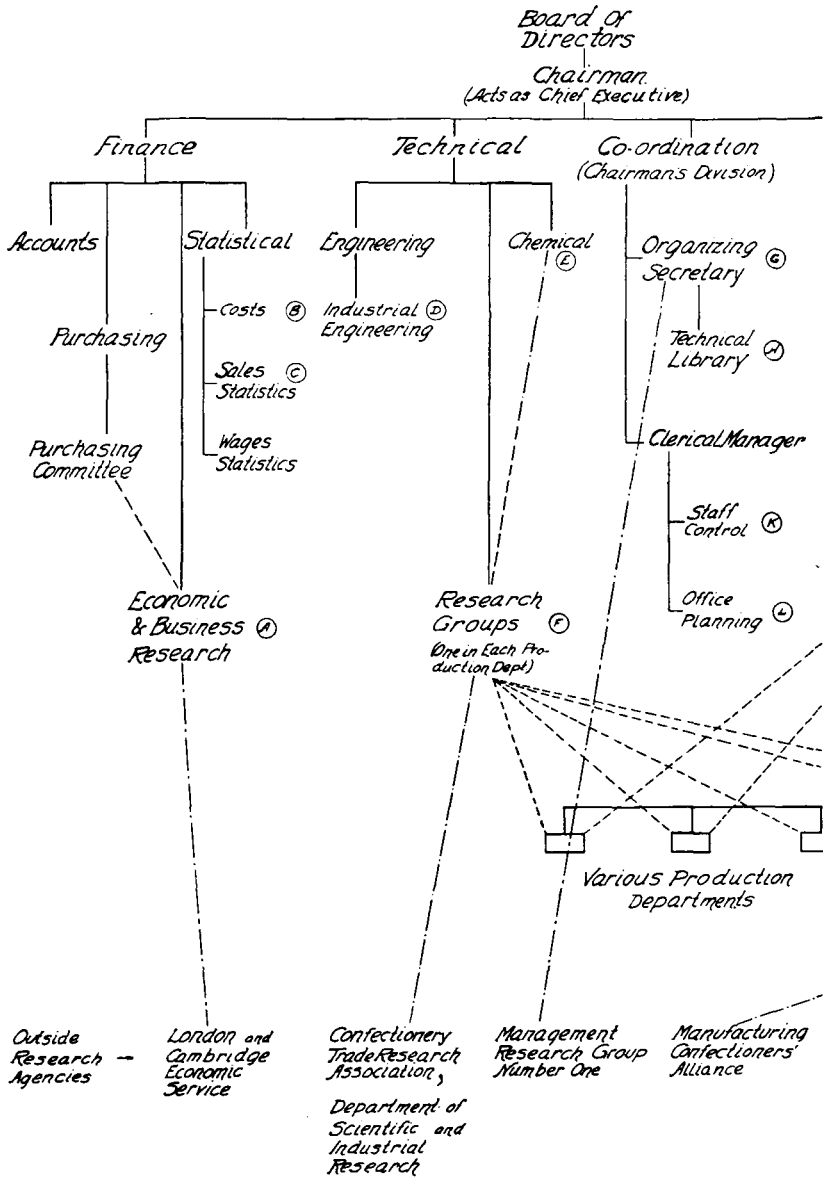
Board Of Directors

Chairman (Acts as Chief Executive)

Finance

Technical

Co-ordination (Chairmans Division)

Accounts

Purchasing

Purchasing Committee

Statistical

Costs Ⓑ

Sales Statistics Ⓒ

Wages Statistics

Engineering

Industrial Engineering Ⓓ

Chemical Ⓔ

Organizing Secretary Ⓖ

Technical Library Ⓗ

Clerical Manager

Staff Control Ⓚ

Office Planning Ⓛ

Economic & Business Research Ⓐ

Research Groups Ⓕ (One in Each Production Dept)

Various Production Departments

Outside Research Agencies →

London and Cambridge Economic Service

Confectionery Trade Research Association,

Department of Scientific and Industrial Research

Management Research Group Number One

Manufacturing Confectioners' Alliance